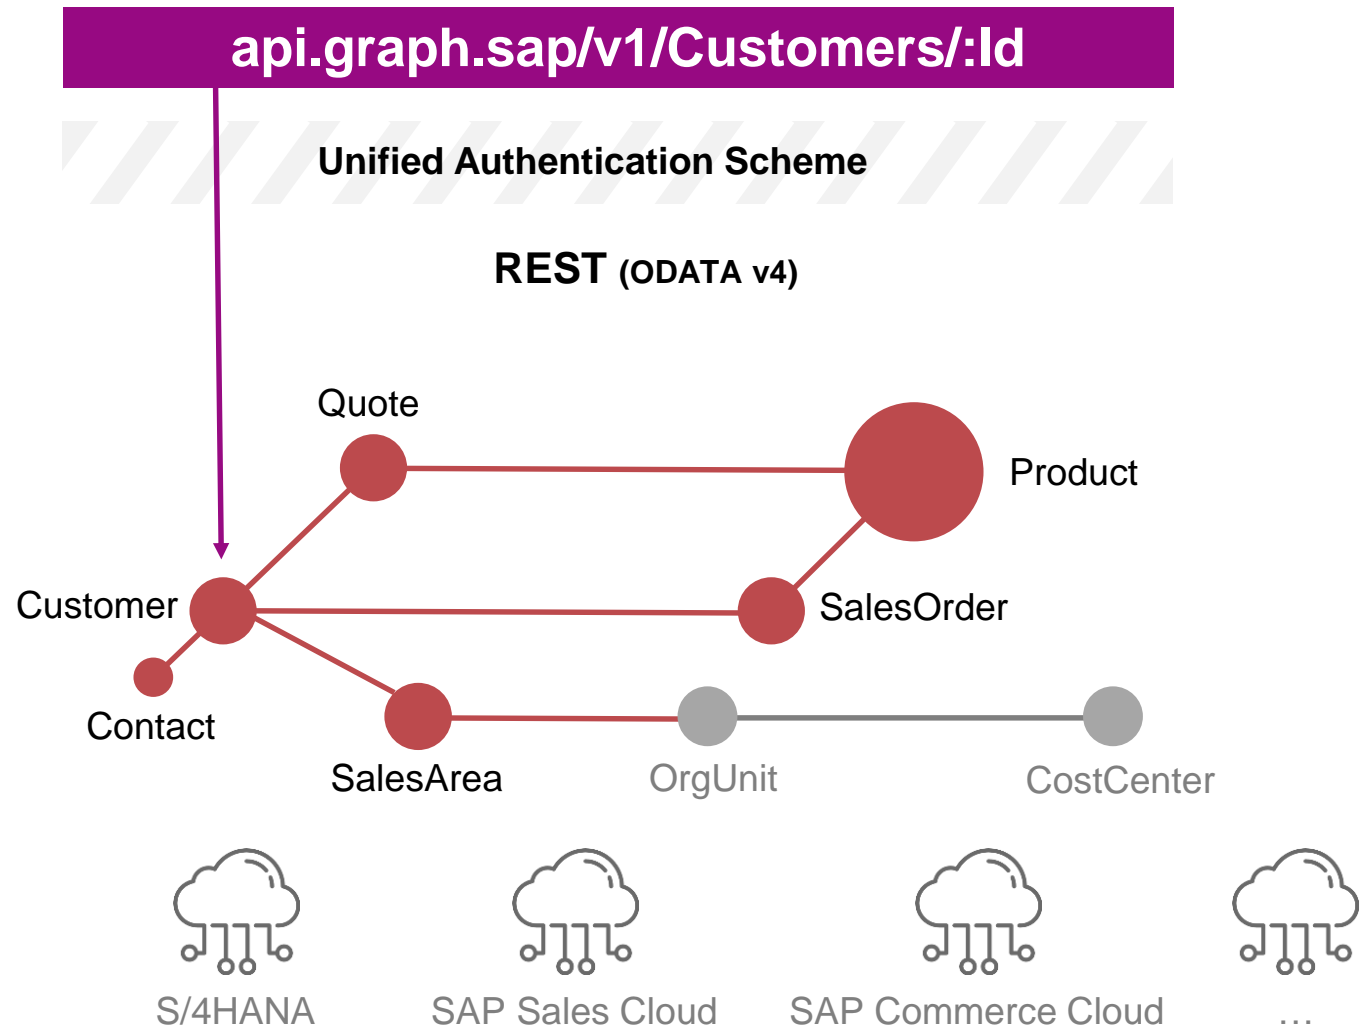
api.graph.sap/v1/Customers/:Id

Unified Authentication Scheme

REST (ODATA v4)

Quote

Product

Customer

SalesOrder

Contact

SalesArea

OrgUnit

CostCenter

S/4HANA

SAP Sales Cloud

SAP Commerce Cloud

...